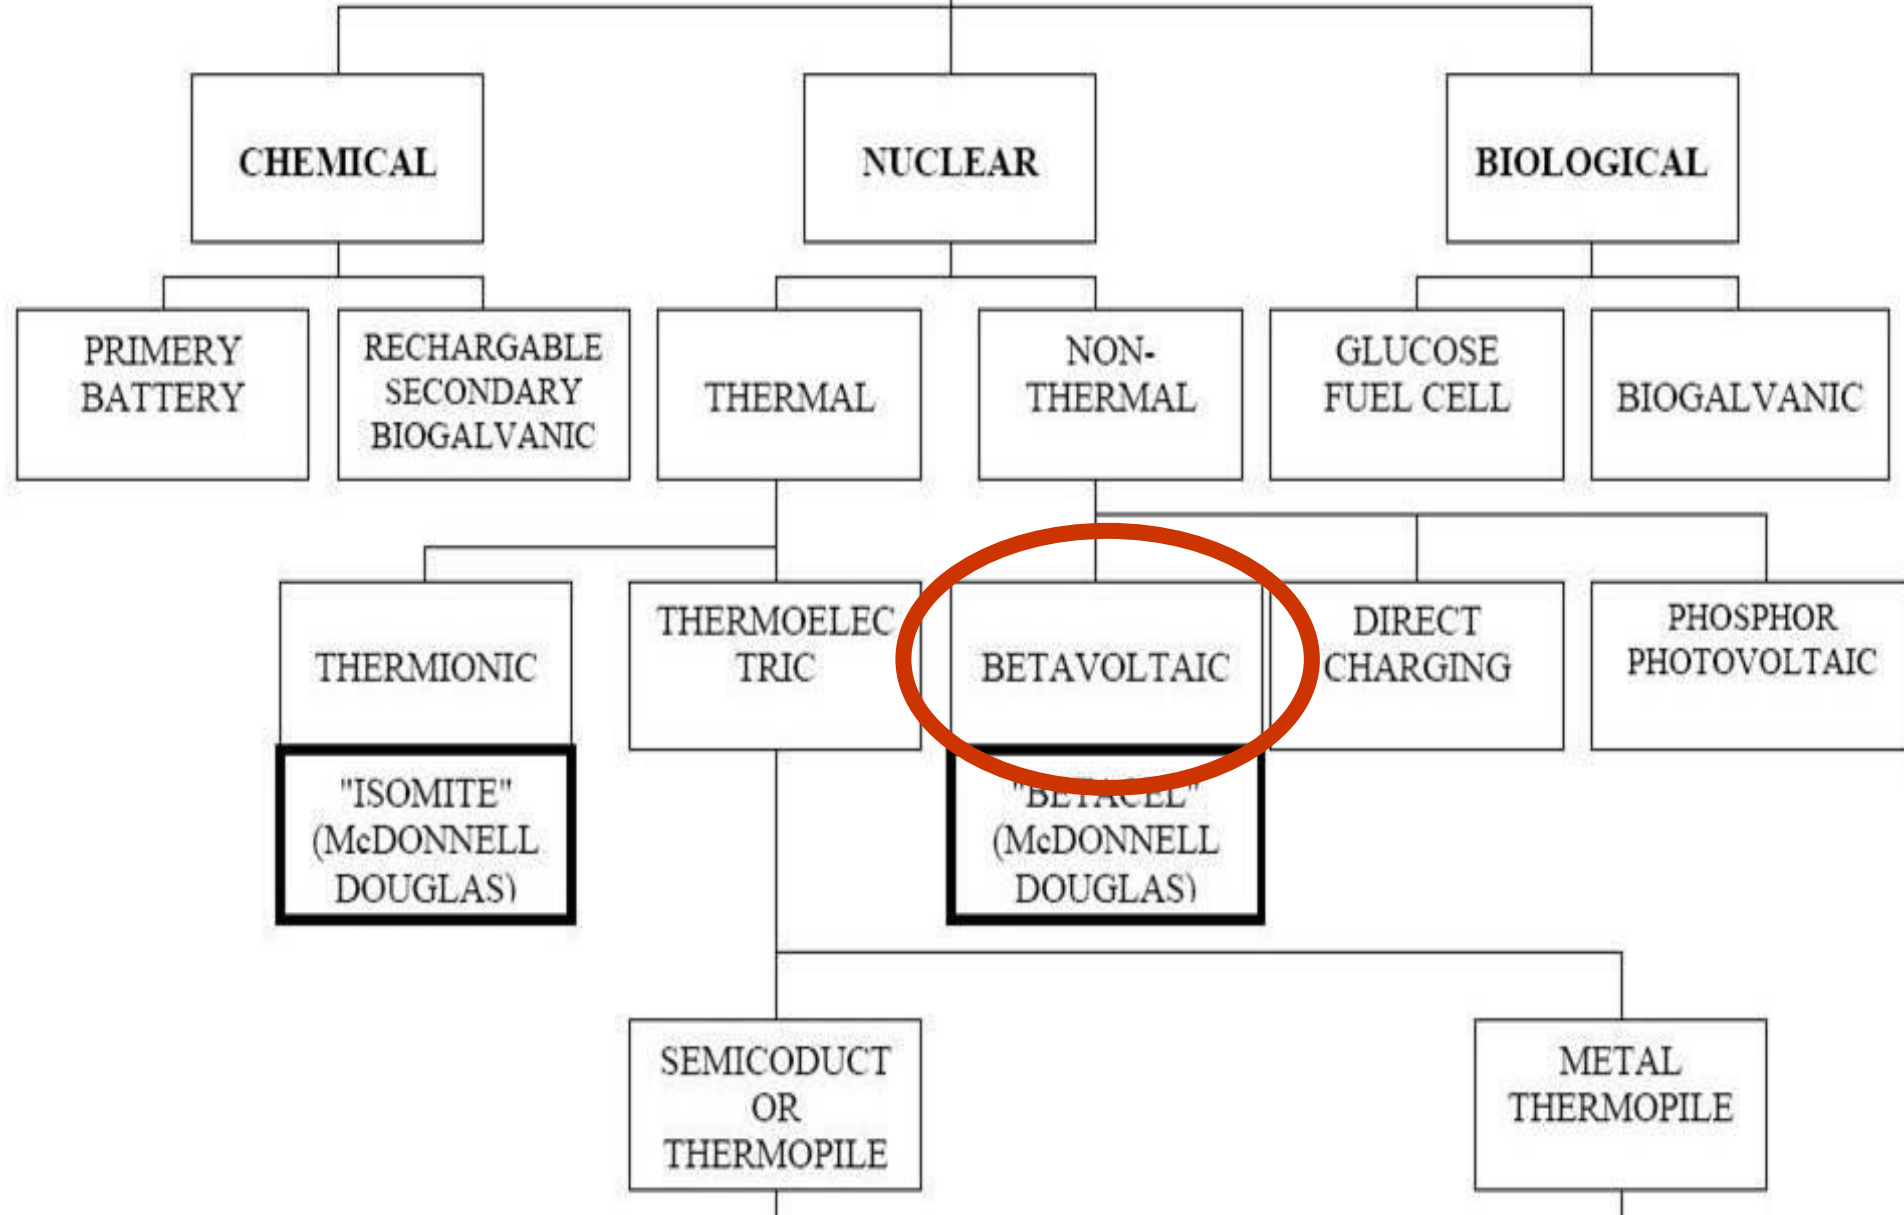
CHEMICAL

NUCLEAR

BIOLOGICAL

PRIMERY BATTERY

RECHARGABLE SECONDARY BIOGALVANIC

THERMAL

NON-THERMAL

GLUCOSE FUEL CELL

BIOGALVANIC

THERMIONIC

THERMOELEC TRIC

BETAVOLTAIC

DIRECT CHARGING

PHOSPHOR PHOTOVOLTAIC

"ISOMITE" (McDONNELL DOUGLAS)

"BETACEL" (McDONNELL DOUGLAS)

SEMICODUCT OR THERMOPILE

METAL THERMOPILE